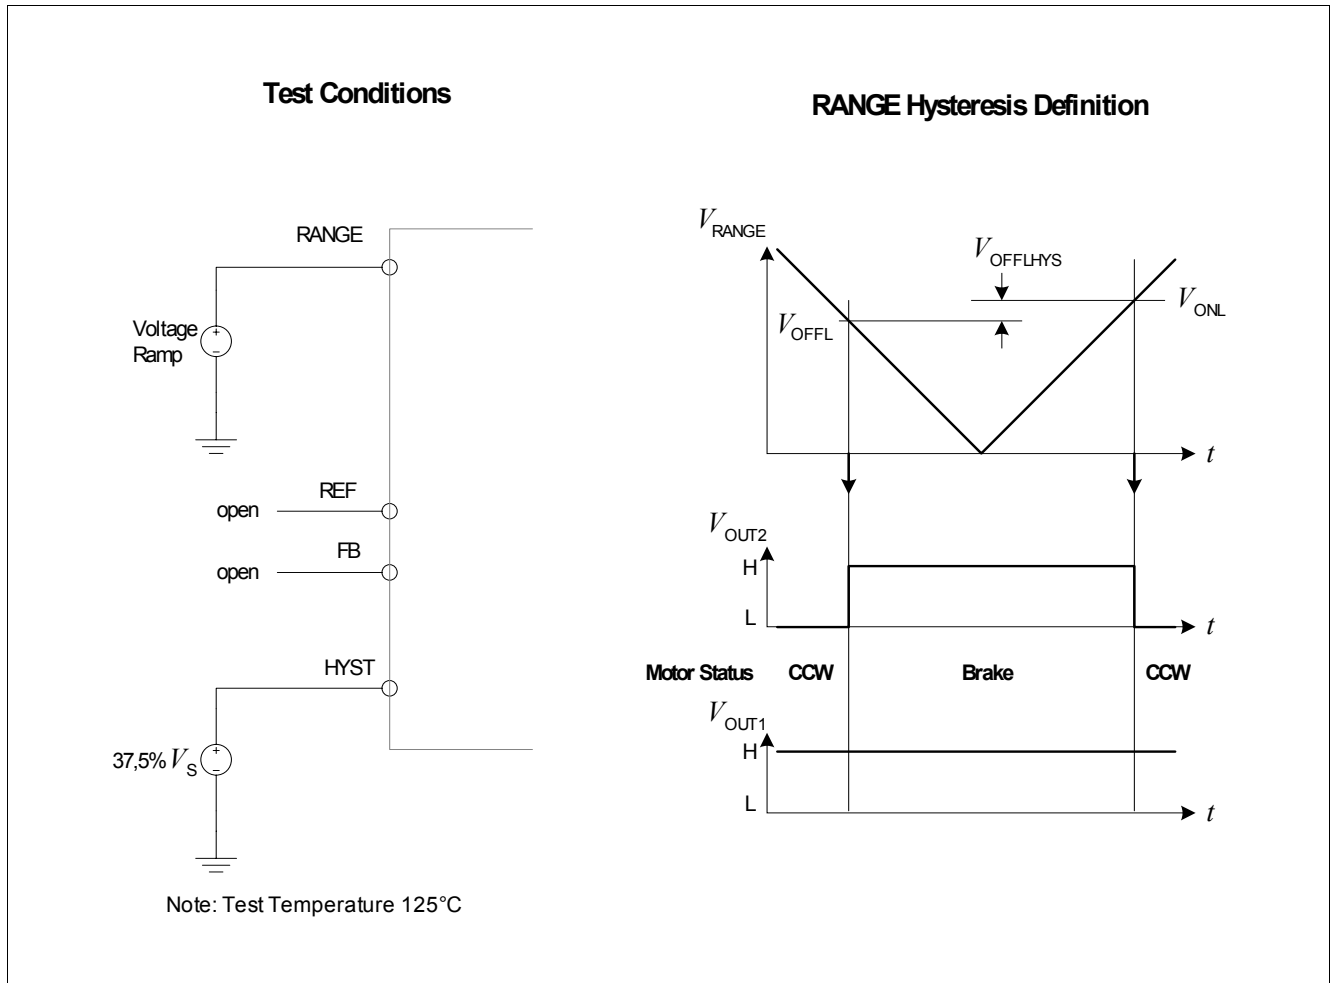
Test Conditions

RANGE

Voltage Ramp

REF
open
FB
open

HYST

37,5% $V_S$

Note: Test Temperature 125°C

RANGE Hysteresis Definition

$V_{RANGE}$

$V_{OFFLHYS}$

$V_{ONL}$

$V_{OFFL}$

$t$

$V_{OUT2}$
H
L
$t$

Motor Status CCW Brake CCW

$V_{OUT1}$
H
L
$t$